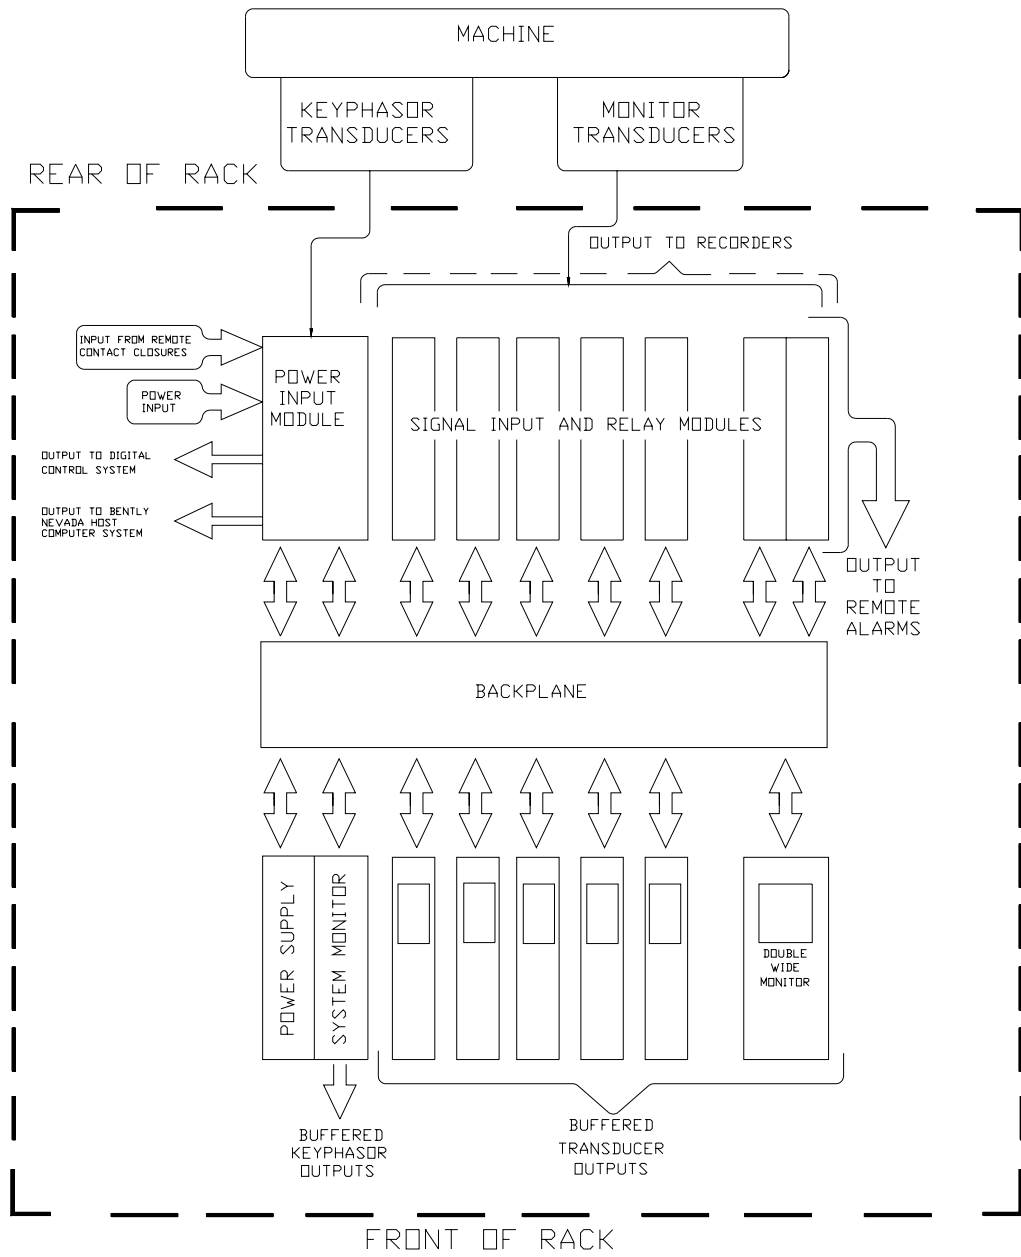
MACHINE

KEYPHASOR TRANSDUCERS

MONITOR TRANSDUCERS

REAR OF RACK

OUTPUT TO RECORDERS

INPUT FROM REMOTE CONTACT CLOSURES

POWER INPUT

POWER INPUT MODULE

SIGNAL INPUT AND RELAY MODULES

OUTPUT TO DIGITAL CONTROL SYSTEM

OUTPUT TO BENTLY NEVADA HOST COMPUTER SYSTEM

OUTPUT TO REMOTE ALARMS

BACKPLANE

POWER SUPPLY

SYSTEM MONITOR

DOUBLE WIDE MONITOR

BUFFERED KEYPHASOR OUTPUTS

BUFFERED TRANSDUCER OUTPUTS

FRONT OF RACK